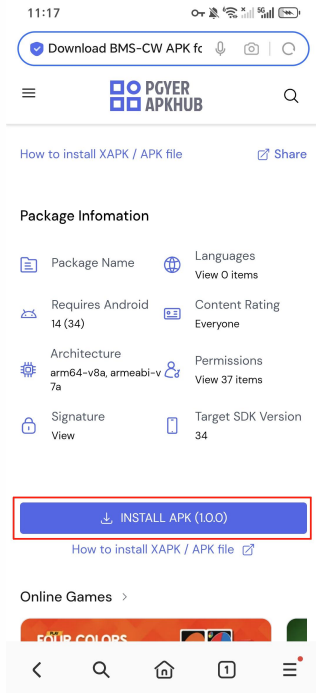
11:17

Download BMS-CW APK fo

PGYER APKHUB

How to install XAPK / APK file

Share

Package Infomation

Package Name

Languages
View 0 items

Requires Android
14 (34)

Content Rating
Everyone

Architecture
arm64-v8a, armeabi-v7a

Permissions
View 37 items

Signature
View

Target SDK Version
34

INSTALL APK (1.0.0)

How to install XAPK / APK file

Online Games

FOUR COLORS

1